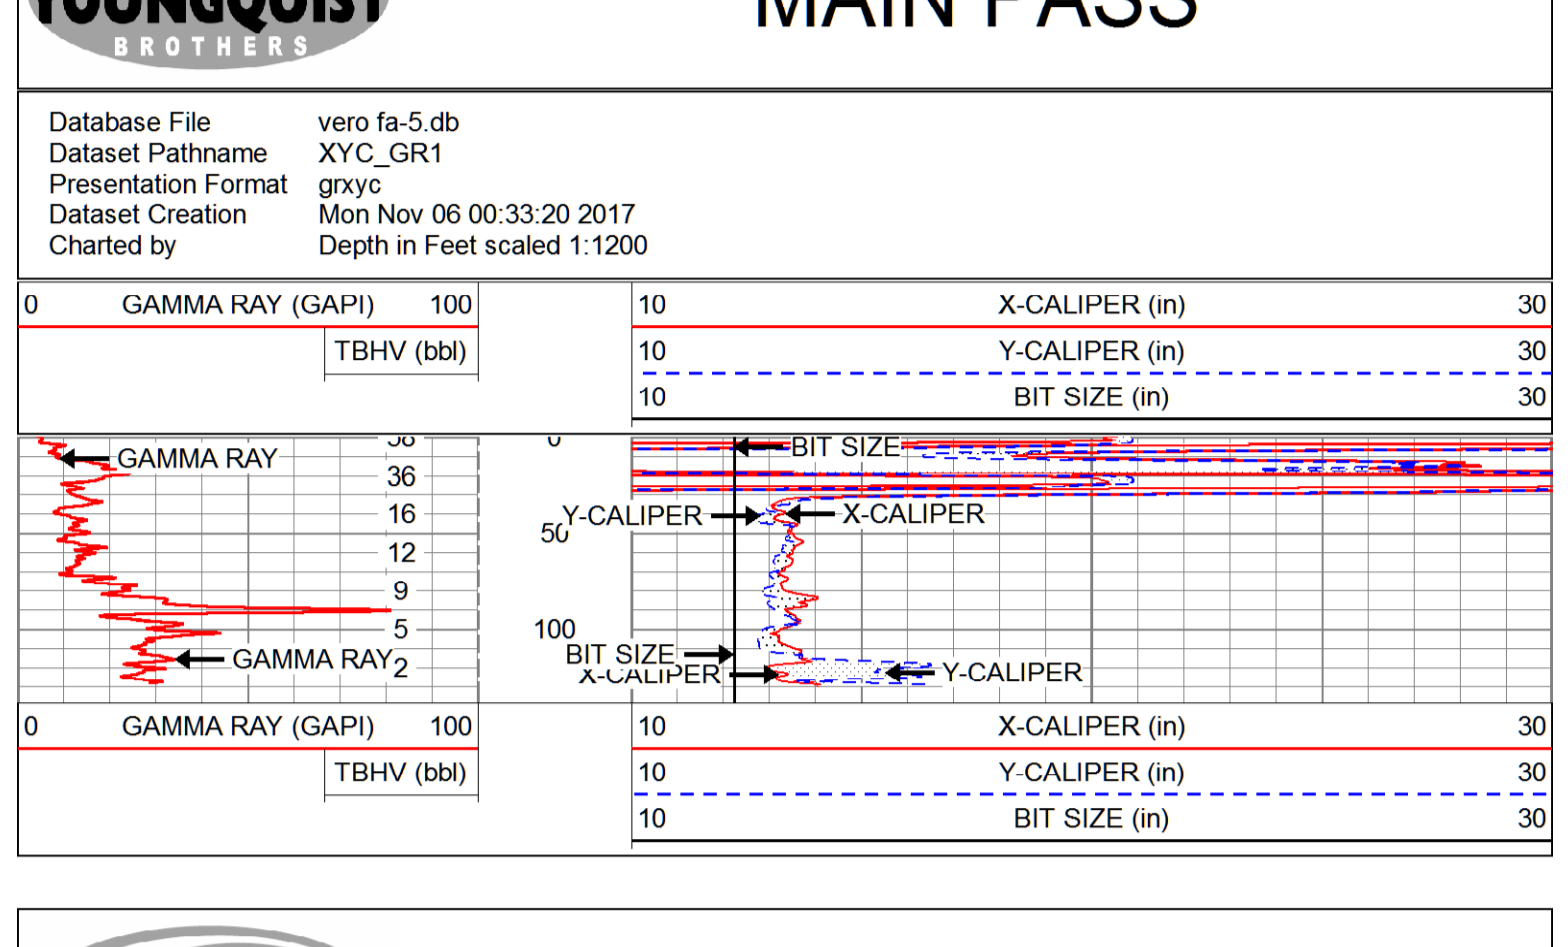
YOUNGQUIST
BROTHERS

MAIN PASS

| | |
|---|---|
| Database File | vero fa-5.db |
| Dataset Pathname | XYC_GR1 |
| Presentation Format | grxyc |
| Dataset Creation | Mon Nov 06 00:33:20 2017 |
| Charted by | Depth in Feet scaled 1:1200 |

0 GAMMA RAY (GAPI) 100
TBHV (bbl)

10 X-CALIPER (in) 30
10 Y-CALIPER (in) 30
10 BIT SIZE (in) 30

GAMMA RAY
58
36
16
12
9
5
2
GAMMA RAY

0
50
100

BIT SIZE
Y-CALIPER
X-CALIPER
BIT SIZE
X-CALIPER
Y-CALIPER

0 GAMMA RAY (GAPI) 100
TBHV (bbl)

10 X-CALIPER (in) 30
10 Y-CALIPER (in) 30
10 BIT SIZE (in) 30